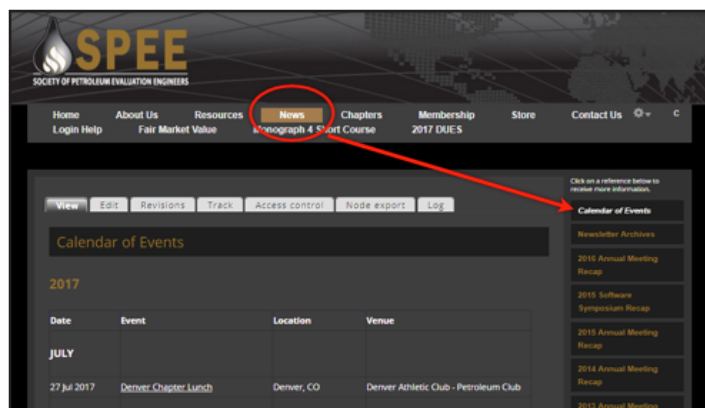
SPEE
SOCIETY OF PETROLEUM EVALUATION ENGINEERS

Home About Us Resources News Chapters Membership Store Contact Us C
Login Help Fair Market Value Monograph 4 Short Course 2017 DUES

View Edit Revisions Track Access control Node export Log

Calendar of Events

2017

| Date | Event | Location | Venue |
|---|---|---|---|
| JULY | | | |
| 27 Jul 2017 | Denver Chapter Lunch | Denver, CO | Denver Athletic Club - Petroleum Club |

Click on a reference below to receive more information.

Calendar of Events
Newsletter Archives
2016 Annual Meeting Recap
2015 Software Symposium Recap
2015 Annual Meeting Recap
2014 Annual Meeting Recap
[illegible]